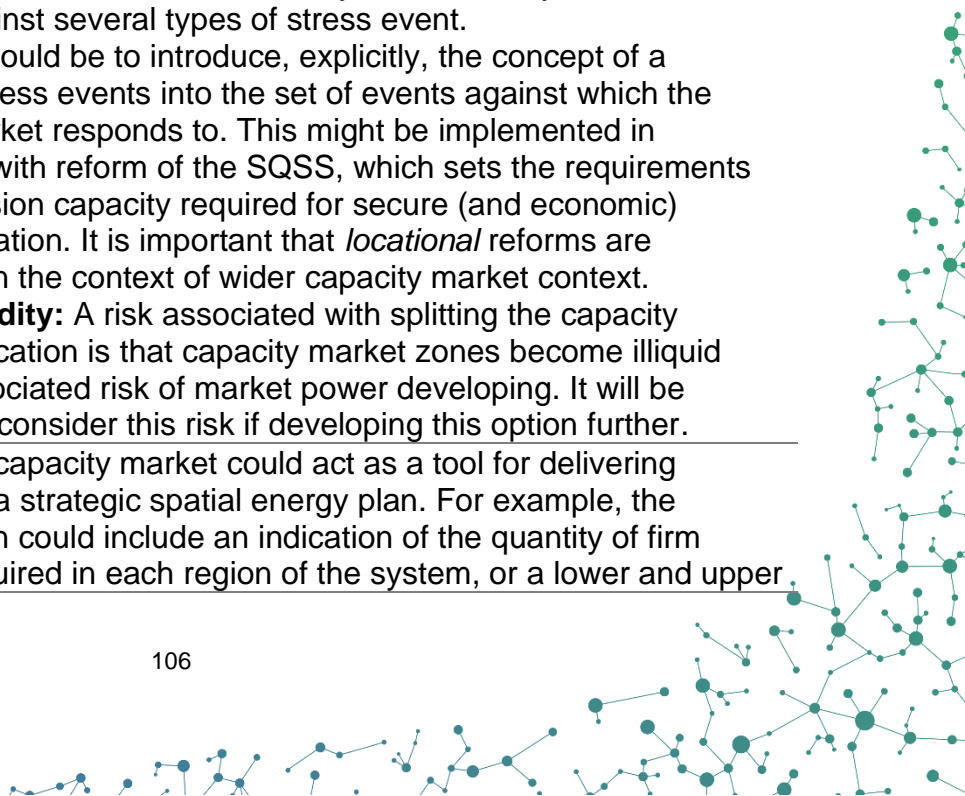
inst several types of stress event.
ould be to introduce, explicitly, the concept of a ess events into the set of events against which the ket responds to. This might be implemented in with reform of the SQSS, which sets the requirements sion capacity required for secure (and economic) ation. It is important that *locational* reforms are n the context of wider capacity market context.
**dity:** A risk associated with splitting the capacity cation is that capacity market zones become illiquid ociated risk of market power developing. It will be consider this risk if developing this option further.

capacity market could act as a tool for delivering a strategic spatial energy plan. For example, the n could include an indication of the quantity of firm uired in each region of the system, or a lower and upper

106